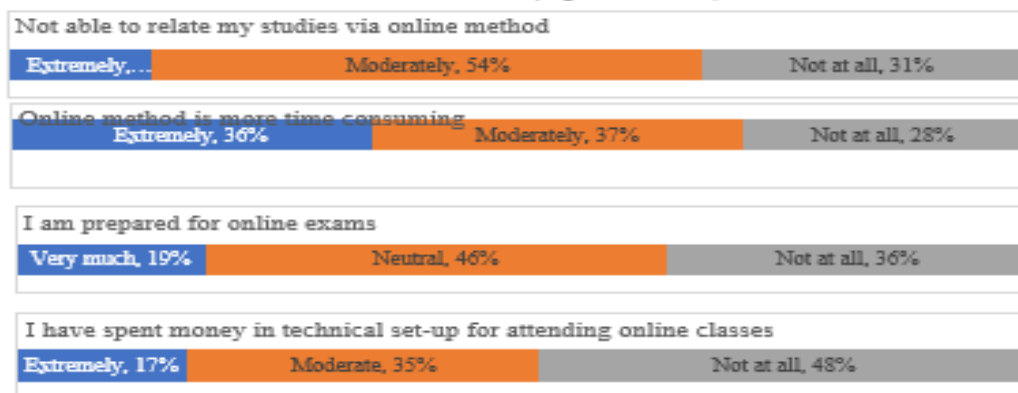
Not able to relate my studies via online method

Extremely,...

Moderately, 54%

Not at all, 31%

Online method is more time consuming

Extremely, 36%

Moderately, 37%

Not at all, 28%

I am prepared for online exams

Very much, 19%

Neutral, 46%

Not at all, 36%

I have spent money in technical set-up for attending online classes

Extremely, 17%

Moderate, 35%

Not at all, 48%